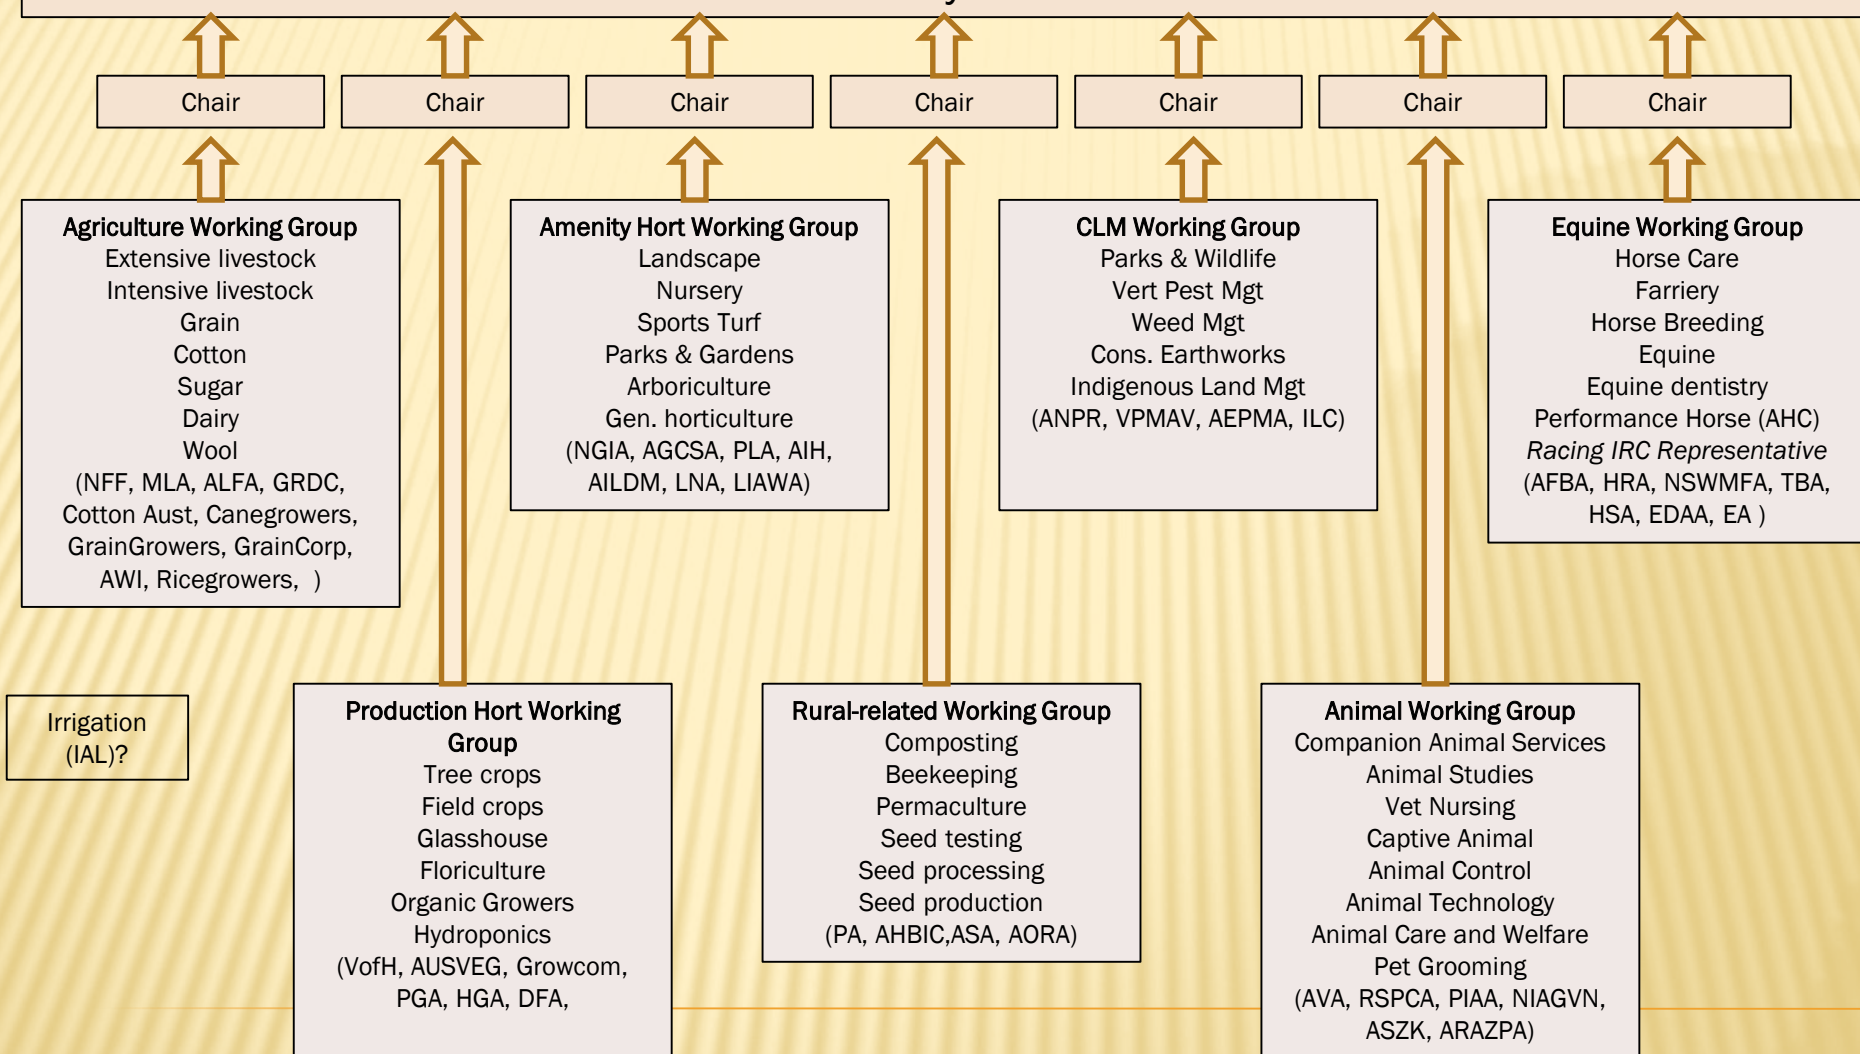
Chair

Chair

Chair

Chair

Chair

Chair

Chair

Agriculture Working Group
Extensive livestock
Intensive livestock
Grain
Cotton
Sugar
Dairy
Wool
(NFF, MLA, ALFA, GRDC, Cotton Aust, Canegrowers, GrainGrowers, GrainCorp, AWI, Ricegrowers, )

Amenity Hort Working Group
Landscape
Nursery
Sports Turf
Parks & Gardens
Arboriculture
Gen. horticulture
(NGIA, AGCSA, PLA, AIH, AILDM, LNA, LIAWA)

CLM Working Group
Parks & Wildlife
Vert Pest Mgt
Weed Mgt
Cons. Earthworks
Indigenous Land Mgt
(ANPR, VPMAV, AEPMA, ILC)

Equine Working Group
Horse Care
Farriery
Horse Breeding
Equine
Equine dentistry
Performance Horse (AHC)
*Racing IRC Representative*
(AFBA, HRA, NSWMFA, TBA, HSA, EDAA, EA )

Irrigation
(IAL)?

Production Hort Working Group
Tree crops
Field crops
Glasshouse
Floriculture
Organic Growers
Hydroponics
(VofH, AUSVEG, Growcom, PGA, HGA, DFA,

Rural-related Working Group
Composting
Beekeeping
Permaculture
Seed testing
Seed processing
Seed production
(PA, AHBIC,ASA, AORA)

Animal Working Group
Companion Animal Services
Animal Studies
Vet Nursing
Captive Animal
Animal Control
Animal Technology
Animal Care and Welfare
Pet Grooming
(AVA, RSPCA, PIAA, NIAGVN, ASZK, ARAZPA)